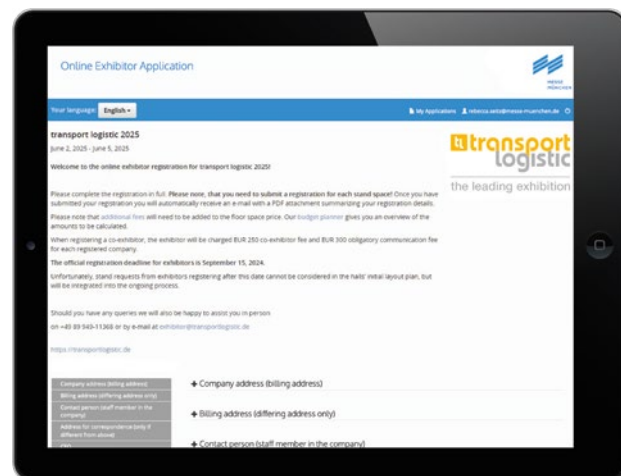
Online Exhibitor Application

MESSE MÜNCHEN

Your language: English

My Applications rebecca.seitz@messe-muenchen.de

transport logistic 2025

June 2, 2025 - June 5, 2025

Welcome to the online exhibitor registration for transport logistic 2025!

Please complete the registration in full. Please note, that you need to submit a registration for each stand space! Once you have submitted your registration you will automatically receive an e-mail with a PDF attachment summarizing your registration details.

Please note that additional fees will need to be added to the floor space price. Our budget planner gives you an overview of the amounts to be calculated.

When registering a co-exhibitor, the exhibitor will be charged EUR 250 co-exhibitor fee and EUR 300 obligatory communication fee for each registered company.

The official registration deadline for exhibitors is September 15, 2024.

Unfortunately, stand requests from exhibitors registering after this date cannot be considered in the halls' initial layout plan, but will be integrated into the ongoing process.

Should you have any queries we will also be happy to assist you in person

on +49 89 949-11368 or by e-mail at exhibitor@transportlogistic.de

https://transportlogistic.de

transport logistic

the leading exhibition

Company address (billing address)

Billing address (differing address only)

Contact person (staff member in the company)

Address for correspondence (only if different from above)

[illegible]

+ Company address (billing address)

+ Billing address (differing address only)

+ Contact person (staff member in the company)